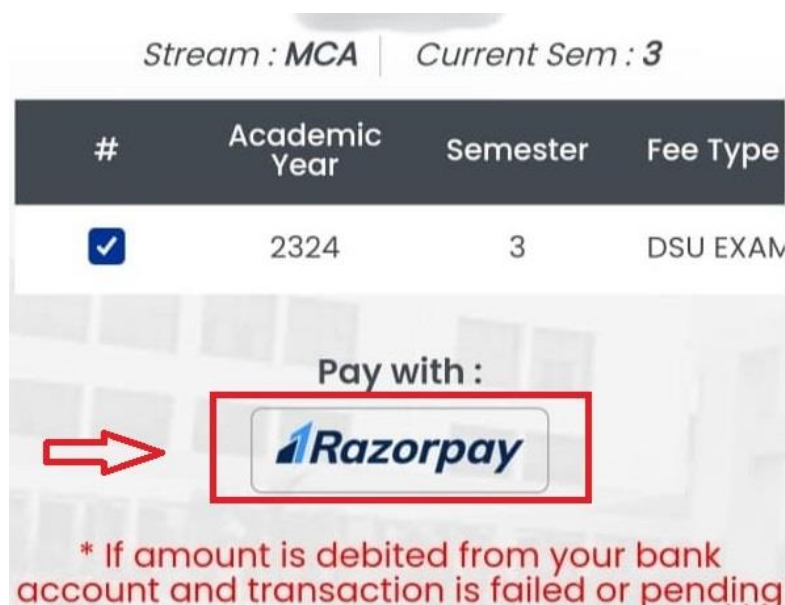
Stream : **MCA** Current Sem : **3**

| # | Academic Year | Semester | Fee Type |
|---|---|---|---|
| ☑ | 2324 | 3 | DSU EXAM |

Pay with :

Razorpay

* If amount is debited from your bank account and transaction is failed or pending